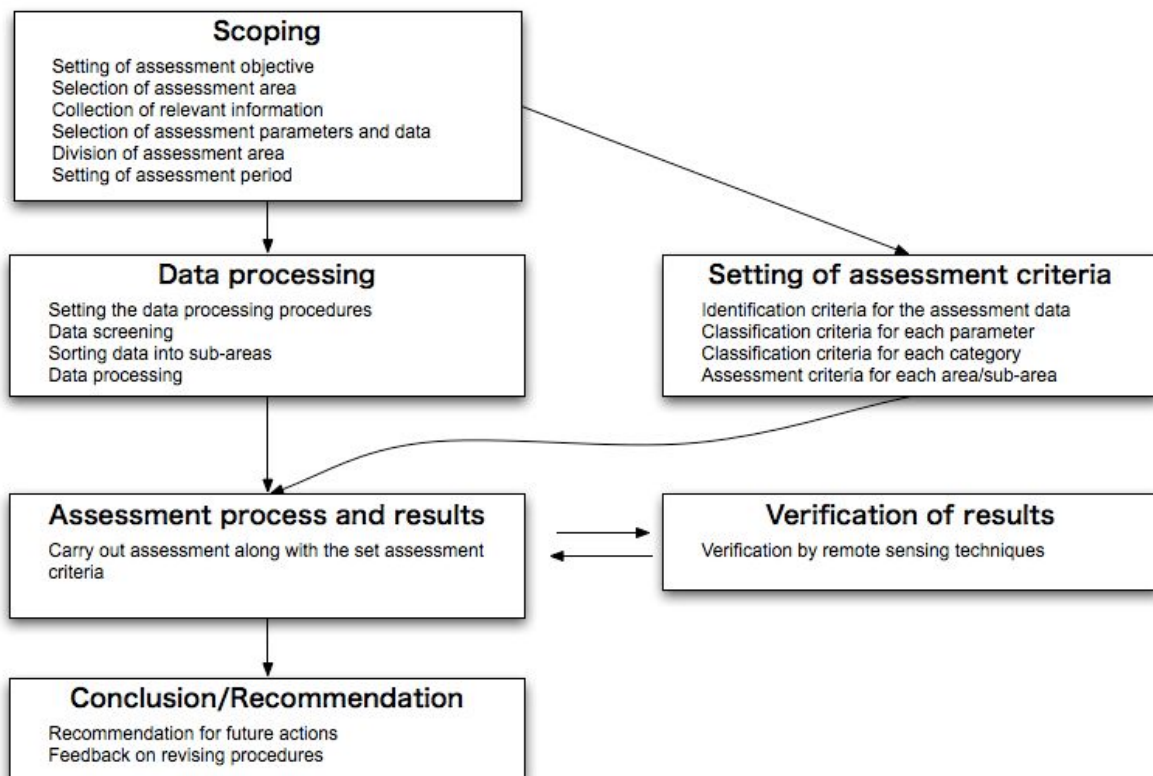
Scoping

Setting of assessment objective
Selection of assessment area
Collection of relevant information
Selection of assessment parameters and data
Division of assessment area
Setting of assessment period

Data processing

Setting the data processing procedures
Data screening
Sorting data into sub-areas
Data processing

Setting of assessment criteria

Identification criteria for the assessment data
Classification criteria for each parameter
Classification criteria for each category
Assessment criteria for each area/sub-area

Assessment process and results

Carry out assessment along with the set assessment criteria

Verification of results

Verification by remote sensing techniques

Conclusion/Recommendation

Recommendation for future actions
Feedback on revising procedures